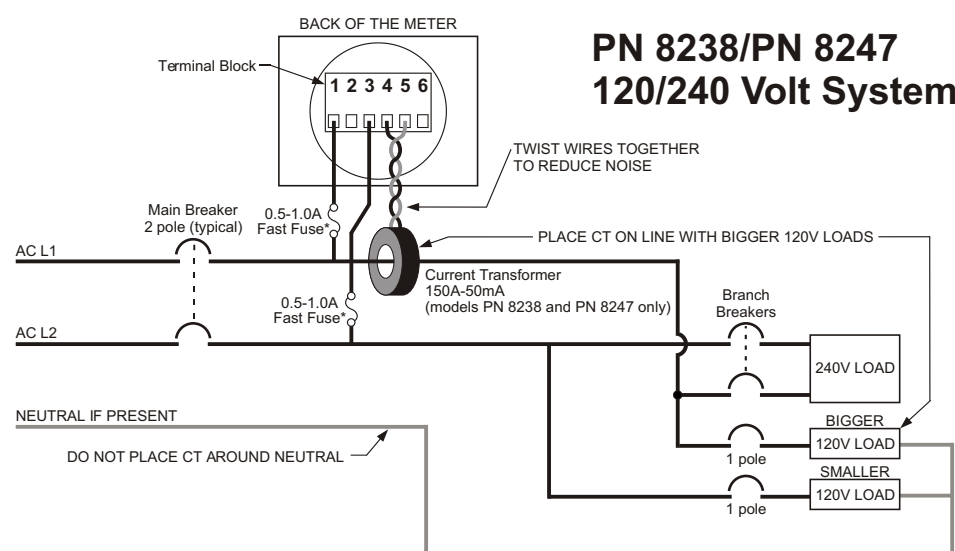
BACK OF THE METER

PN 8238/PN 8247
120/240 Volt System

Terminal Block

1 2 3 4 5 6

TWIST WIRES TOGETHER
TO REDUCE NOISE

Main Breaker
2 pole (typical)

0.5-1.0A
Fast Fuse*

PLACE CT ON LINE WITH BIGGER 120V LOADS

AC L1

Current Transformer
150A-50mA
(models PN 8238 and PN 8247 only)

0.5-1.0A
Fast Fuse*

Branch
Breakers

AC L2

240V LOAD

NEUTRAL IF PRESENT

BIGGER

DO NOT PLACE CT AROUND NEUTRAL

120V LOAD

1 pole

SMALLER

120V LOAD

1 pole